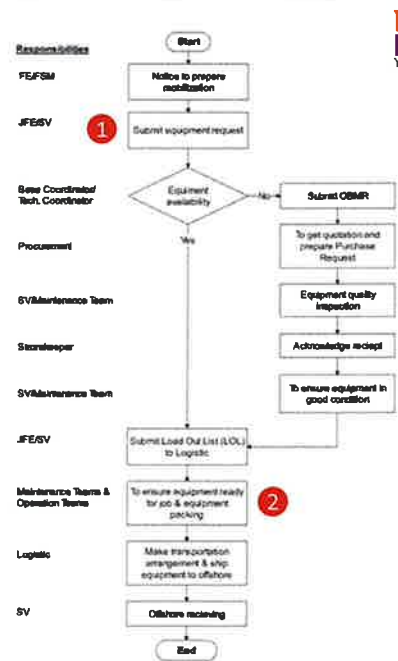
Responsibilities

Start

FE/FSM
Notice to prepare mobilization

JFE/SV
1
Submit equipment request

Base Coordinator/ Tech. Coordinator
Equipment availability
No
Submit OBMR

Procurement
Yes
To get quotation and prepare Purchase Request

SV/Maintenance Team
Equipment quality inspection

Storekeeper
Acknowledge reciept

SV/Maintenance Team
To ensure equipment in good condition

JFE/SV
Submit Load Out List (LOL) to Logistic

Maintenance Teams & Operation Teams
To ensure equipment ready for job & equipment packing
2

Logistic
Make transportation arrangement & ship equipment to offshore

SV
Offshore receiving

End